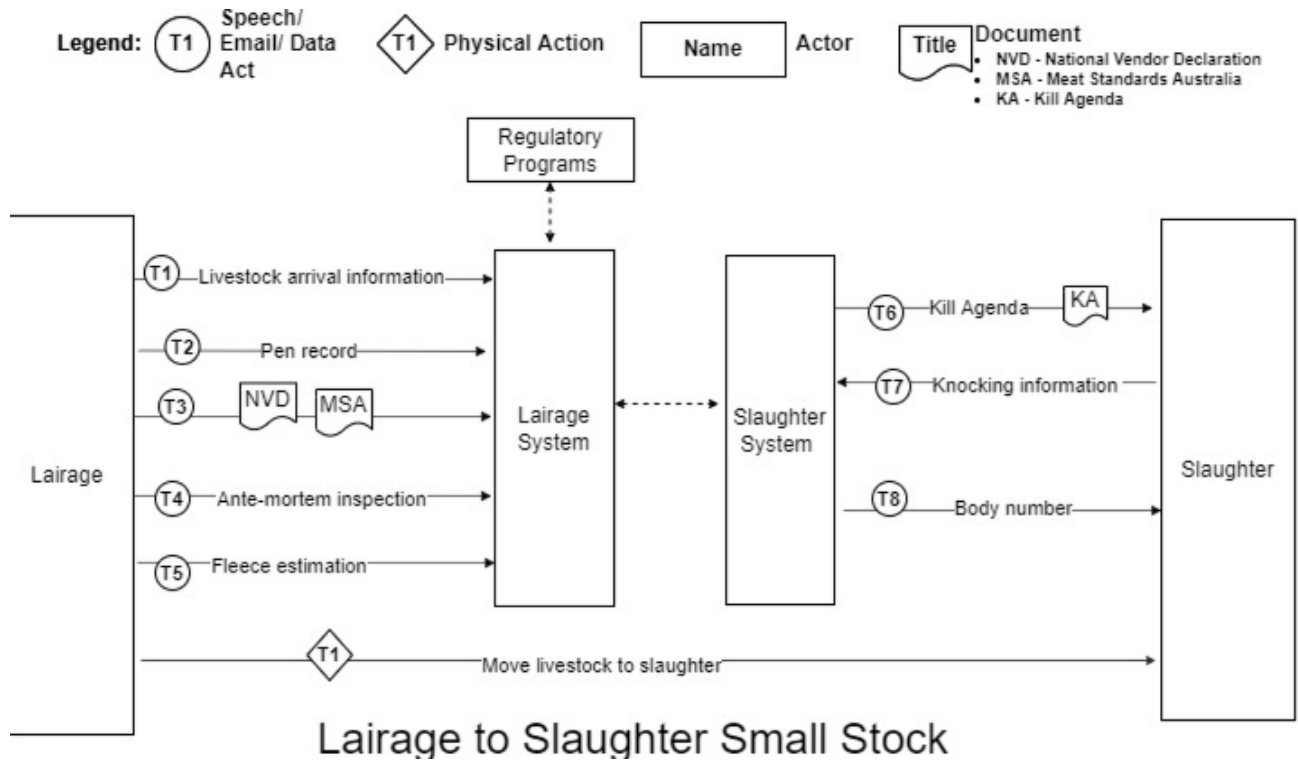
Legend: T1 Speech/ Email/ Data Act

T1 Physical Action

Name Actor

Title Document
- NVD - National Vendor Declaration
- MSA - Meat Standards Australia
- KA - Kill Agenda

Regulatory Programs

Lairage

T1 Livestock arrival information

T2 Pen record

T3 NVD MSA

T4 Ante-mortem inspection

T5 Fleece estimation

Lairage System

Slaughter System

T6 Kill Agenda KA

T7 Knocking information

T8 Body number

Slaughter

T1 Move livestock to slaughter

Lairage to Slaughter Small Stock